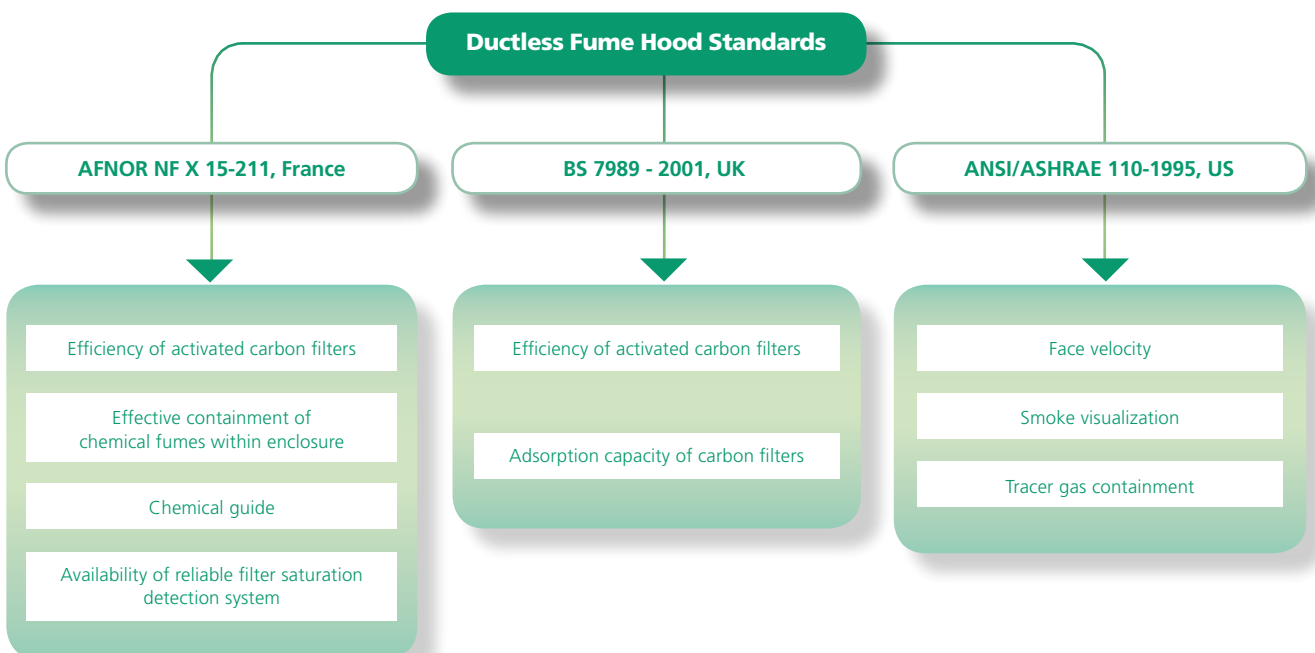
Ductless Fume Hood Standards

AFNOR NF X 15-211, France

Efficiency of activated carbon filters

Effective containment of chemical fumes within enclosure

Chemical guide

Availability of reliable filter saturation detection system

BS 7989 - 2001, UK

Efficiency of activated carbon filters

Adsorption capacity of carbon filters

ANSI/ASHRAE 110-1995, US

Face velocity

Smoke visualization

Tracer gas containment